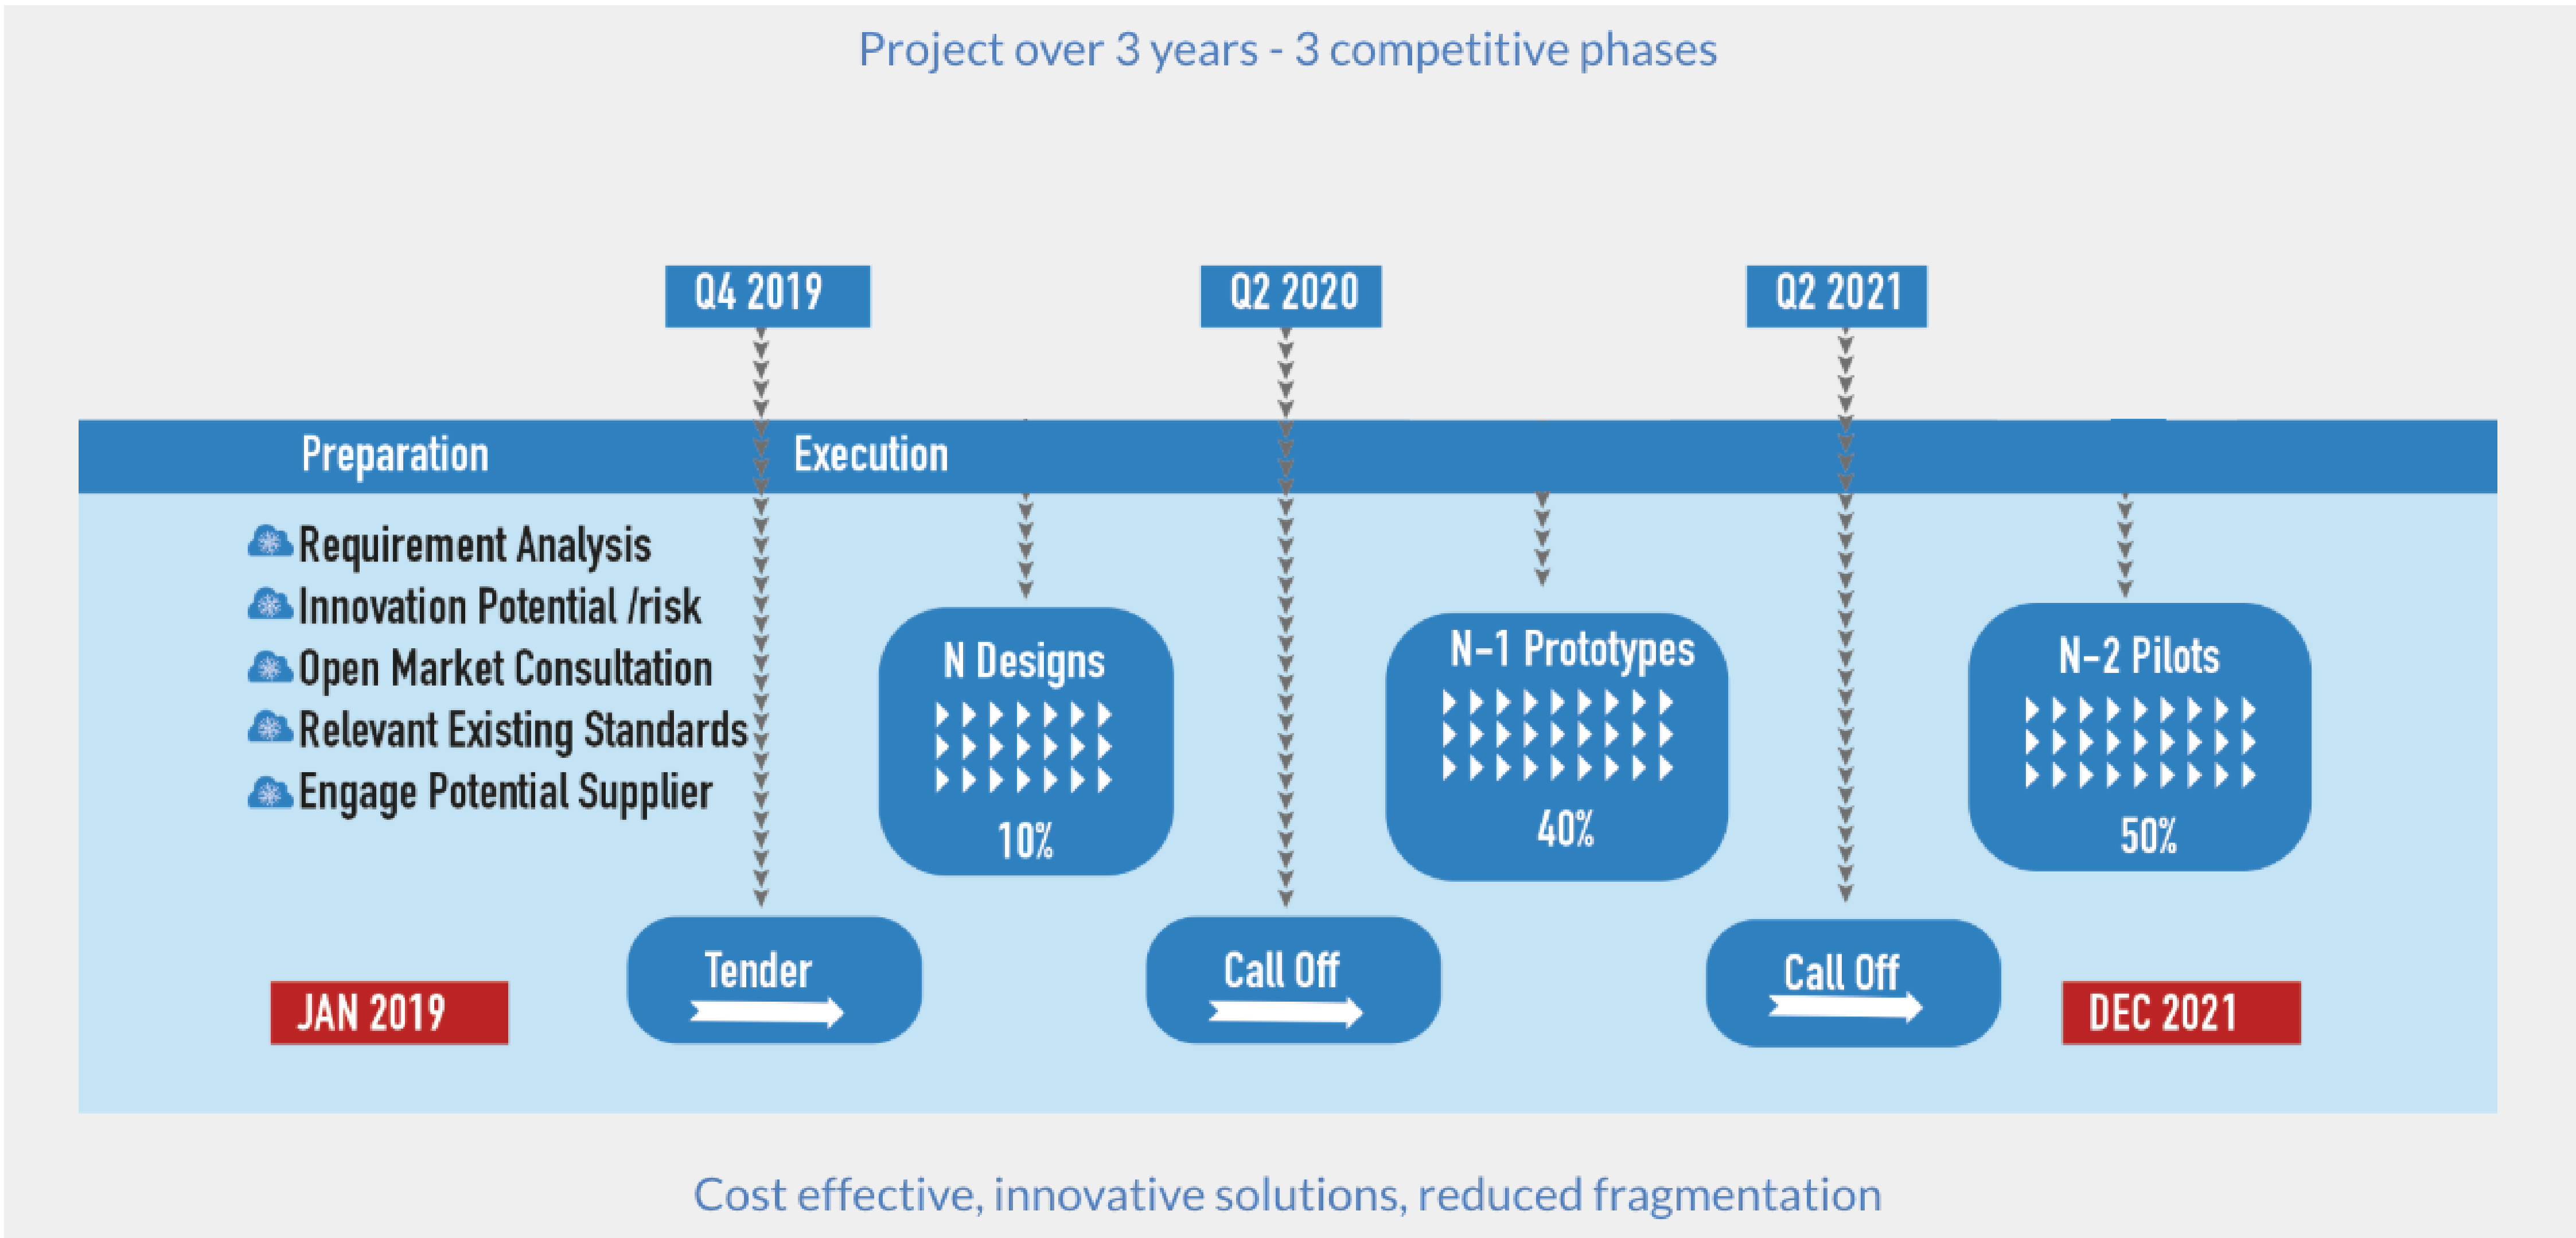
Project over 3 years - 3 competitive phases

Q4 2019

Q2 2020

Q2 2021

Preparation

Execution

Requirement Analysis
Innovation Potential /risk
Open Market Consultation
Relevant Existing Standards
Engage Potential Supplier

N Designs
10%

N-1 Prototypes
40%

N-2 Pilots
50%

JAN 2019

Tender

Call Off

Call Off

DEC 2021

Cost effective, innovative solutions, reduced fragmentation